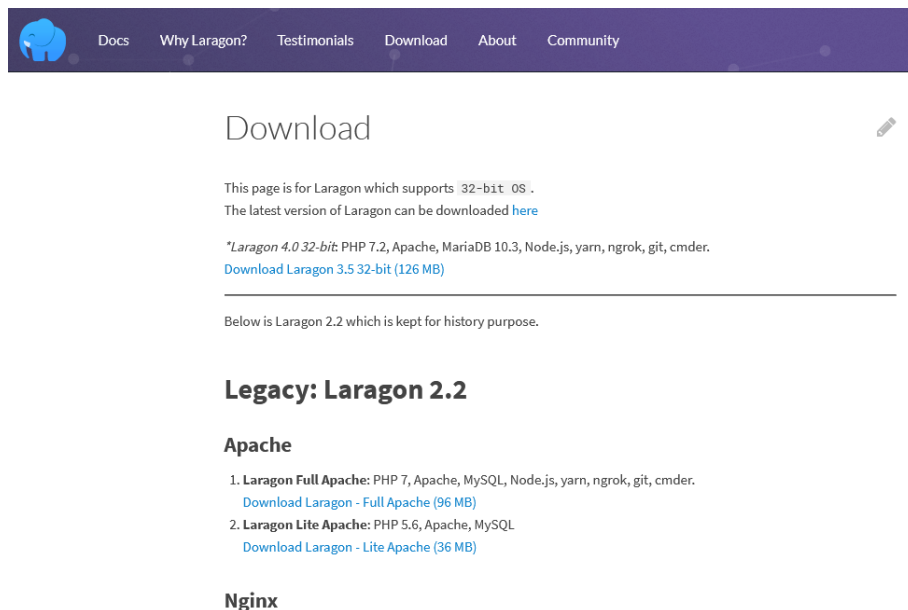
Docs Why Laragon? Testimonials Download About Community

Download

This page is for Laragon which supports 32-bit OS.
The latest version of Laragon can be downloaded here

*Laragon 4.0 32-bit: PHP 7.2, Apache, MariaDB 10.3, Node.js, yarn, ngrok, git, cmder.
Download Laragon 3.5 32-bit (126 MB)

Below is Laragon 2.2 which is kept for history purpose.

Legacy: Laragon 2.2

Apache

1. Laragon Full Apache: PHP 7, Apache, MySQL, Node.js, yarn, ngrok, git, cmder.
Download Laragon - Full Apache (96 MB)
2. Laragon Lite Apache: PHP 5.6, Apache, MySQL
Download Laragon - Lite Apache (36 MB)

Nginx